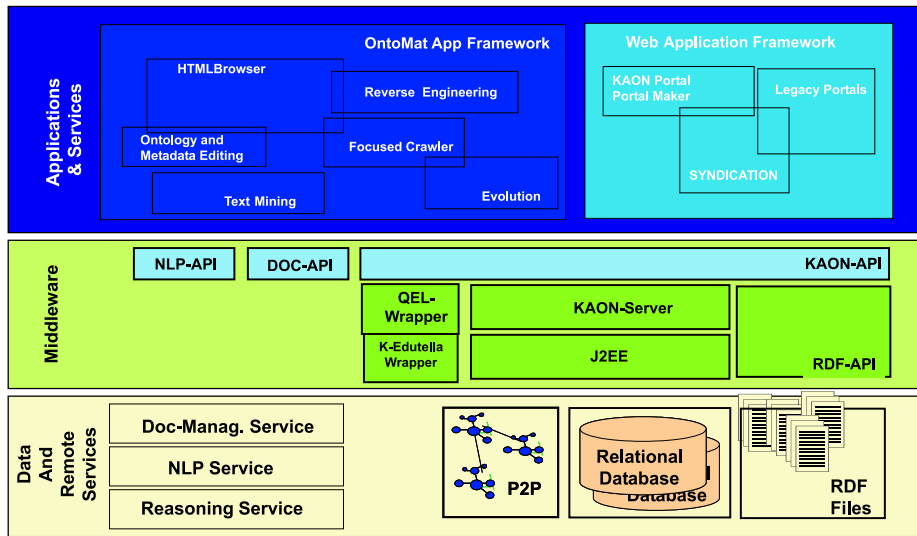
Applications & Services

OntoMat App Framework

HTMLBrowser

Reverse Engineering

Ontology and Metadata Editing

Focused Crawler

Text Mining

Evolution

Web Application Framework

KAON Portal Portal Maker

Legacy Portals

SYNDICATION

Middleware

NLP-API

DOC-API

KAON-API

QEL-Wrapper

K-Edutella Wrapper

KAON-Server

J2EE

RDF-API

Data And Remote Services

Doc-Manag. Service

NLP Service

Reasoning Service

P2P

Relational Database

Database

RDF Files